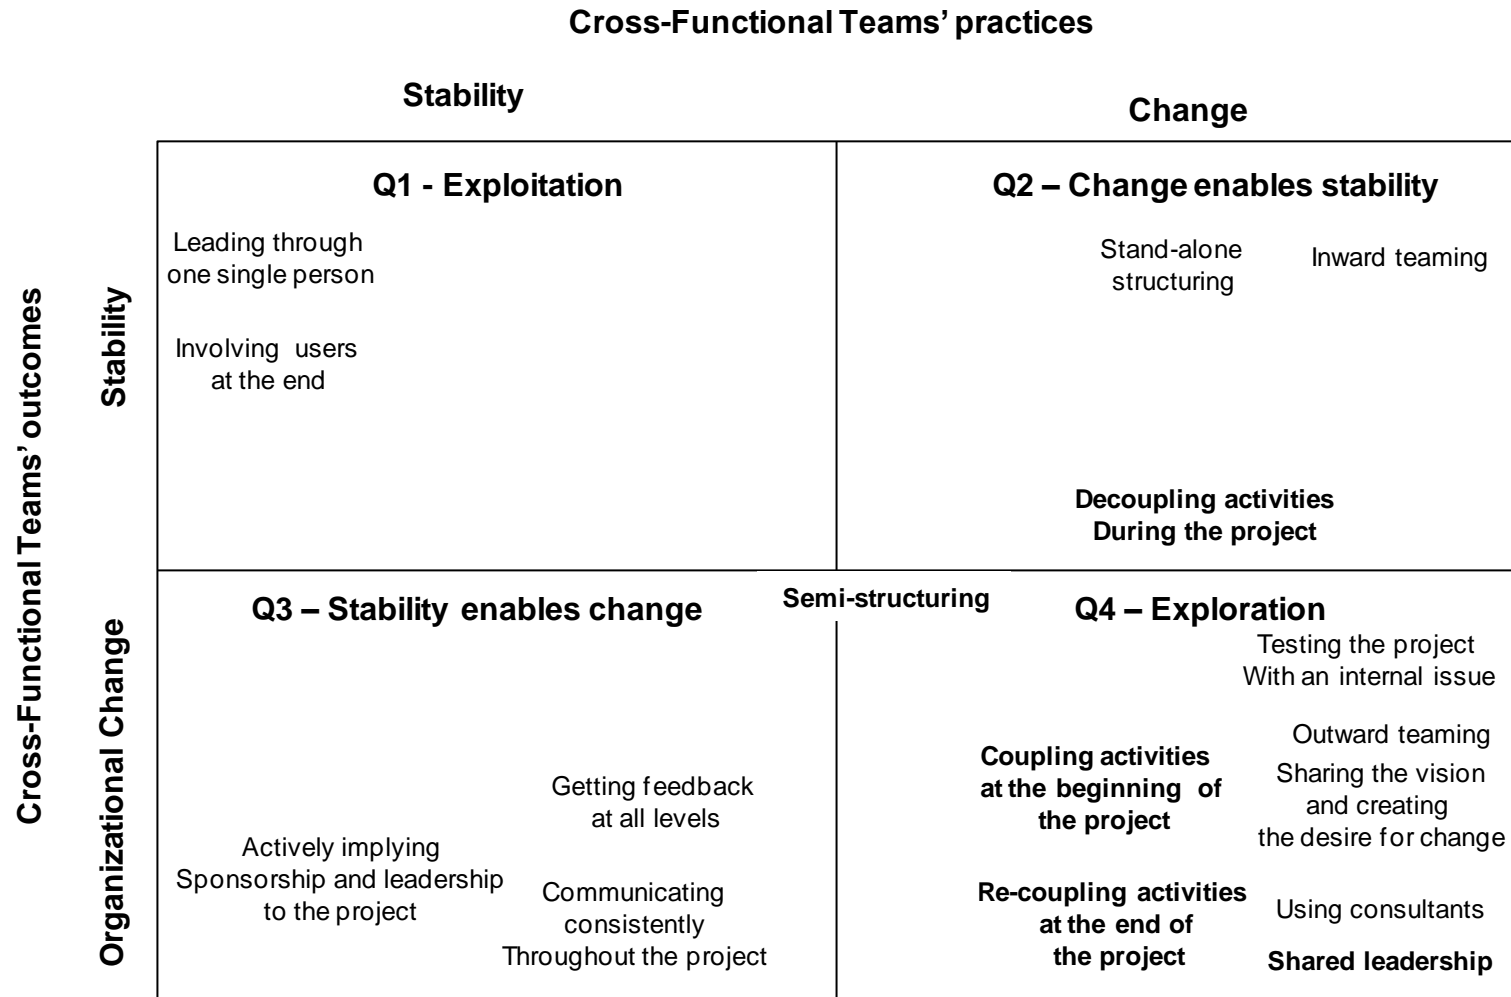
Cross-Functional Teams' practices

Stability

Change

Cross-Functional Teams' outcomes

Stability

Organizational Change

Q1 - Exploitation

Leading through one single person

Involving users at the end

Q2 – Change enables stability

Stand-alone structuring

Inward teaming

Decoupling activities During the project

Semi-structuring

Q3 – Stability enables change

Getting feedback at all levels

Actively implying Sponsorship and leadership to the project

Communicating consistently Throughout the project

Q4 – Exploration

Testing the project With an internal issue

Outward teaming

Coupling activities at the beginning of the project

Sharing the vision and creating the desire for change

Re-coupling activities at the end of the project

Using consultants

Shared leadership